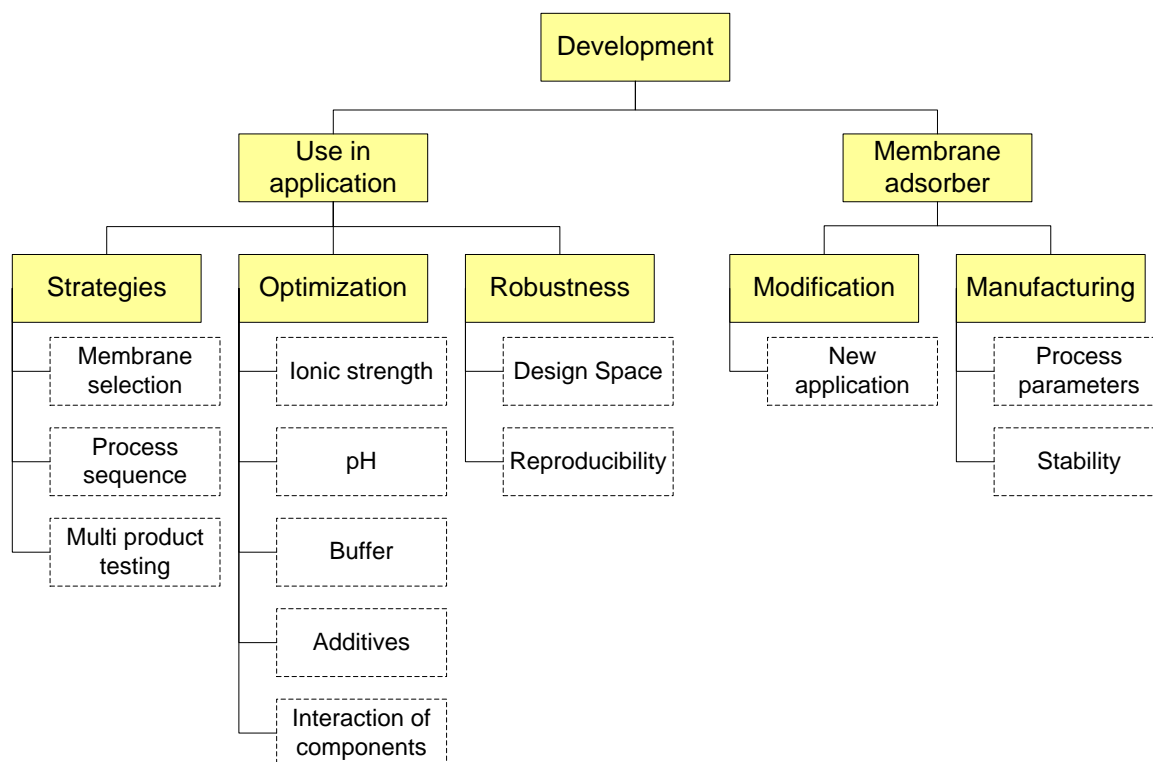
Development

Use in application

Membrane adsorber

Strategies

Membrane selection

Process sequence

Multi product testing

Optimization

Ionic strength

pH

Buffer

Additives

Interaction of components

Robustness

Design Space

Reproducibility

Modification

New application

Manufacturing

Process parameters

Stability